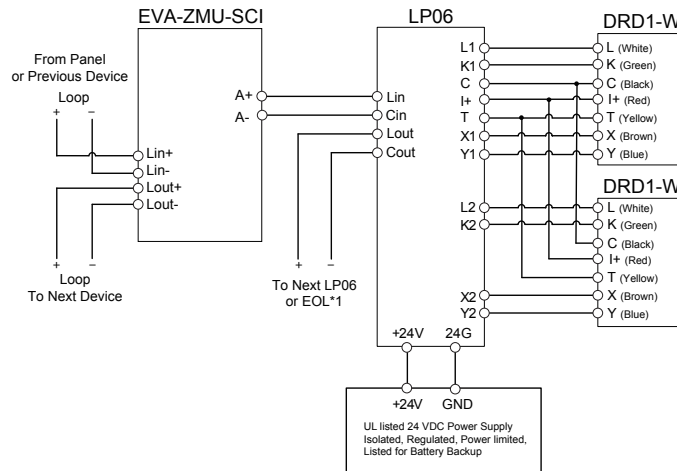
EVA-ZMU-SCI

LP06

DRD1-W

DRD1-W

From Panel or Previous Device

Loop

+ −

Lin+
Lin-
Lout+
Lout-

+ −

Loop
To Next Device

A+
A-

Lin
Cin
Lout
Cout

+ −

To Next LP06 or EOL*1

L1
K1
C
I+
T
X1
Y1

L (White)
K (Green)
C (Black)
I+ (Red)
T (Yellow)
X (Brown)
Y (Blue)

L2
K2

L (White)
K (Green)
C (Black)
I+ (Red)
T (Yellow)

X2
Y2

X (Brown)
Y (Blue)

+24V 24G

+24V GND

UL listed 24 VDC Power Supply
Isolated, Regulated, Power limited,
Listed for Battery Backup